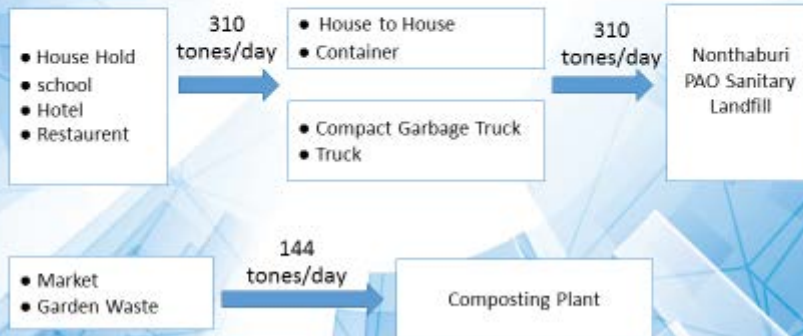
- House Hold
- school
- Hotel
- Restaurent

310 tones/day

- House to House
- Container

- Compact Garbage Truck
- Truck

310 tones/day

Nonthaburi PAO Sanitary Landfill

- Market
- Garden Waste

144 tones/day

Composting Plant